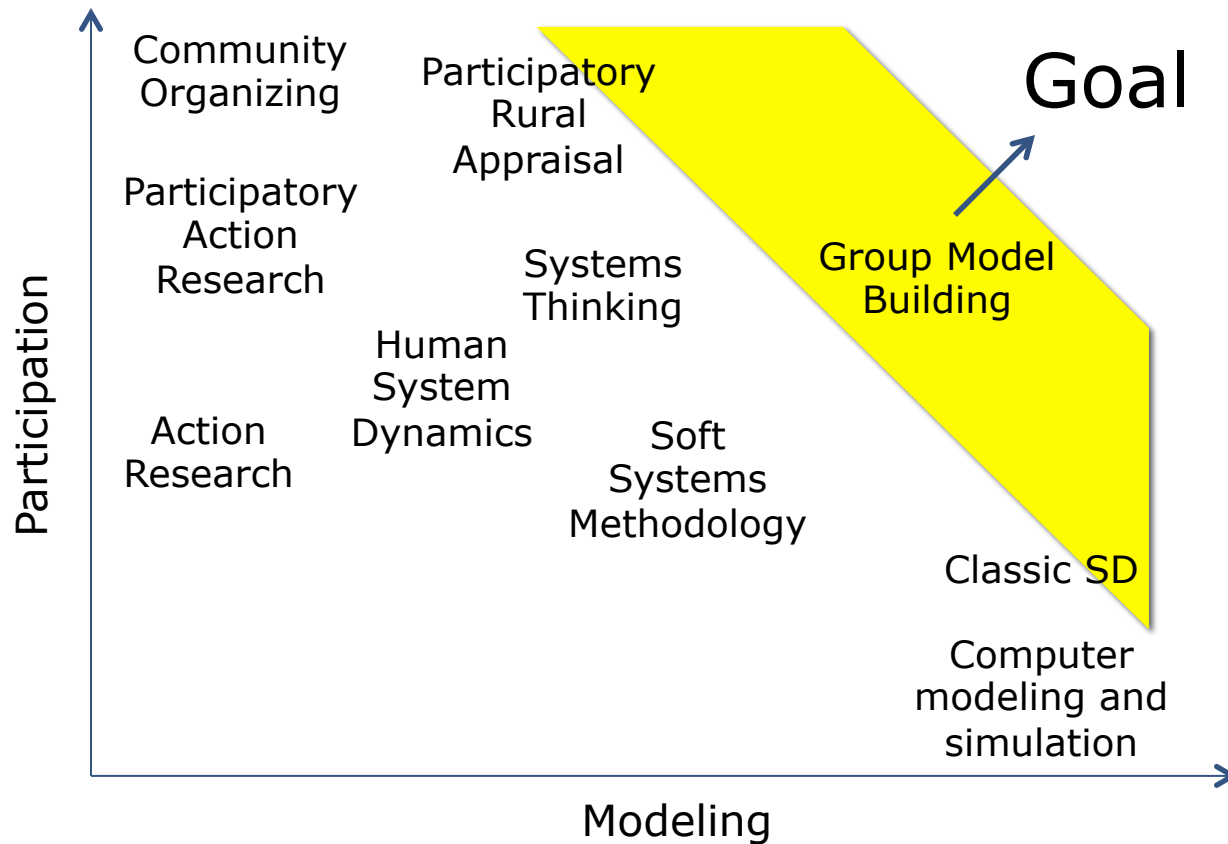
Community Organizing

Participatory Rural Appraisal

Goal

Participatory Action Research

Systems Thinking

Group Model Building

Human System Dynamics

Action Research

Soft Systems Methodology

Classic SD

Computer modeling and simulation

Participation

Modeling